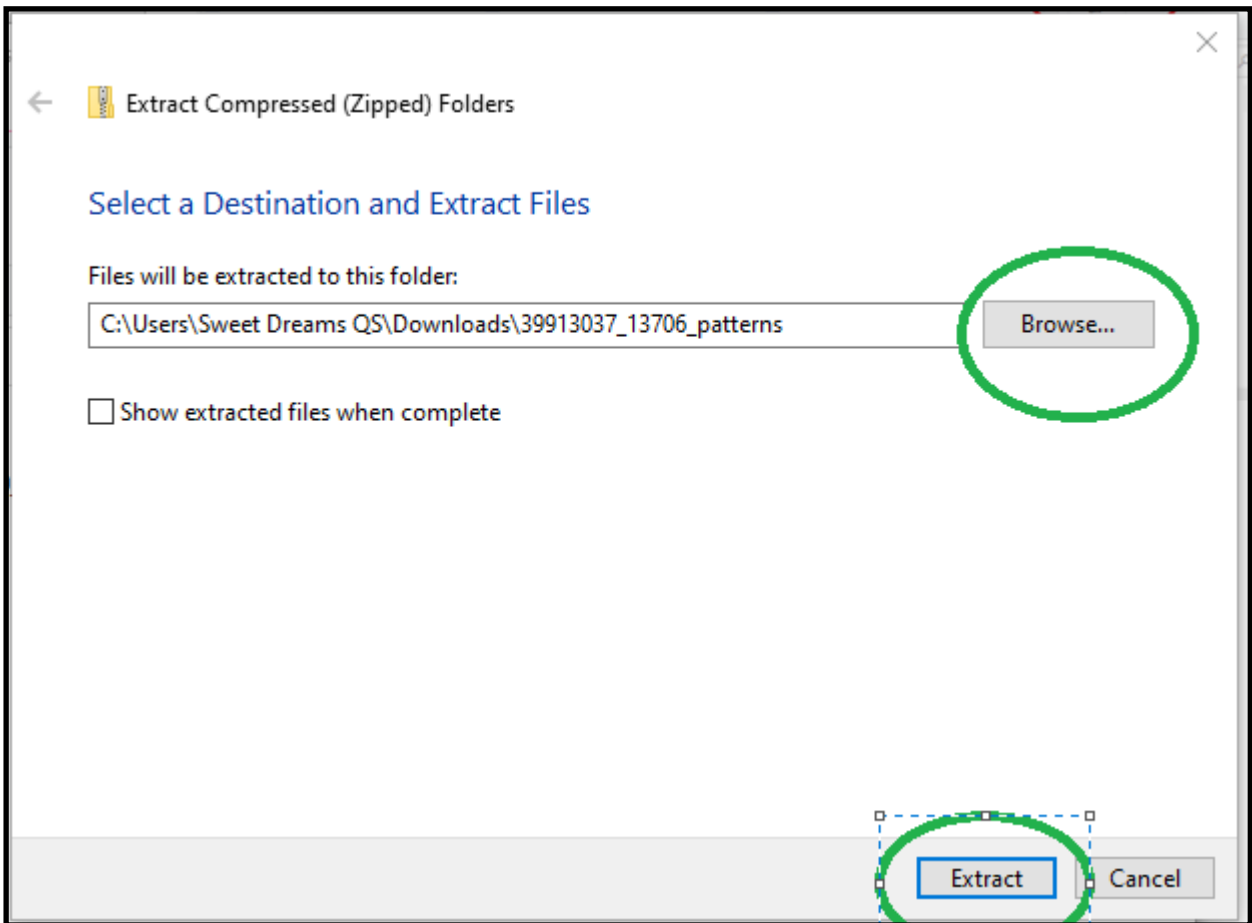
Extract Compressed (Zipped) Folders

Select a Destination and Extract Files

Files will be extracted to this folder:

C:\Users\Sweet Dreams QS\Downloads\39913037_13706_patterns

Browse...

Show extracted files when complete

Extract

Cancel